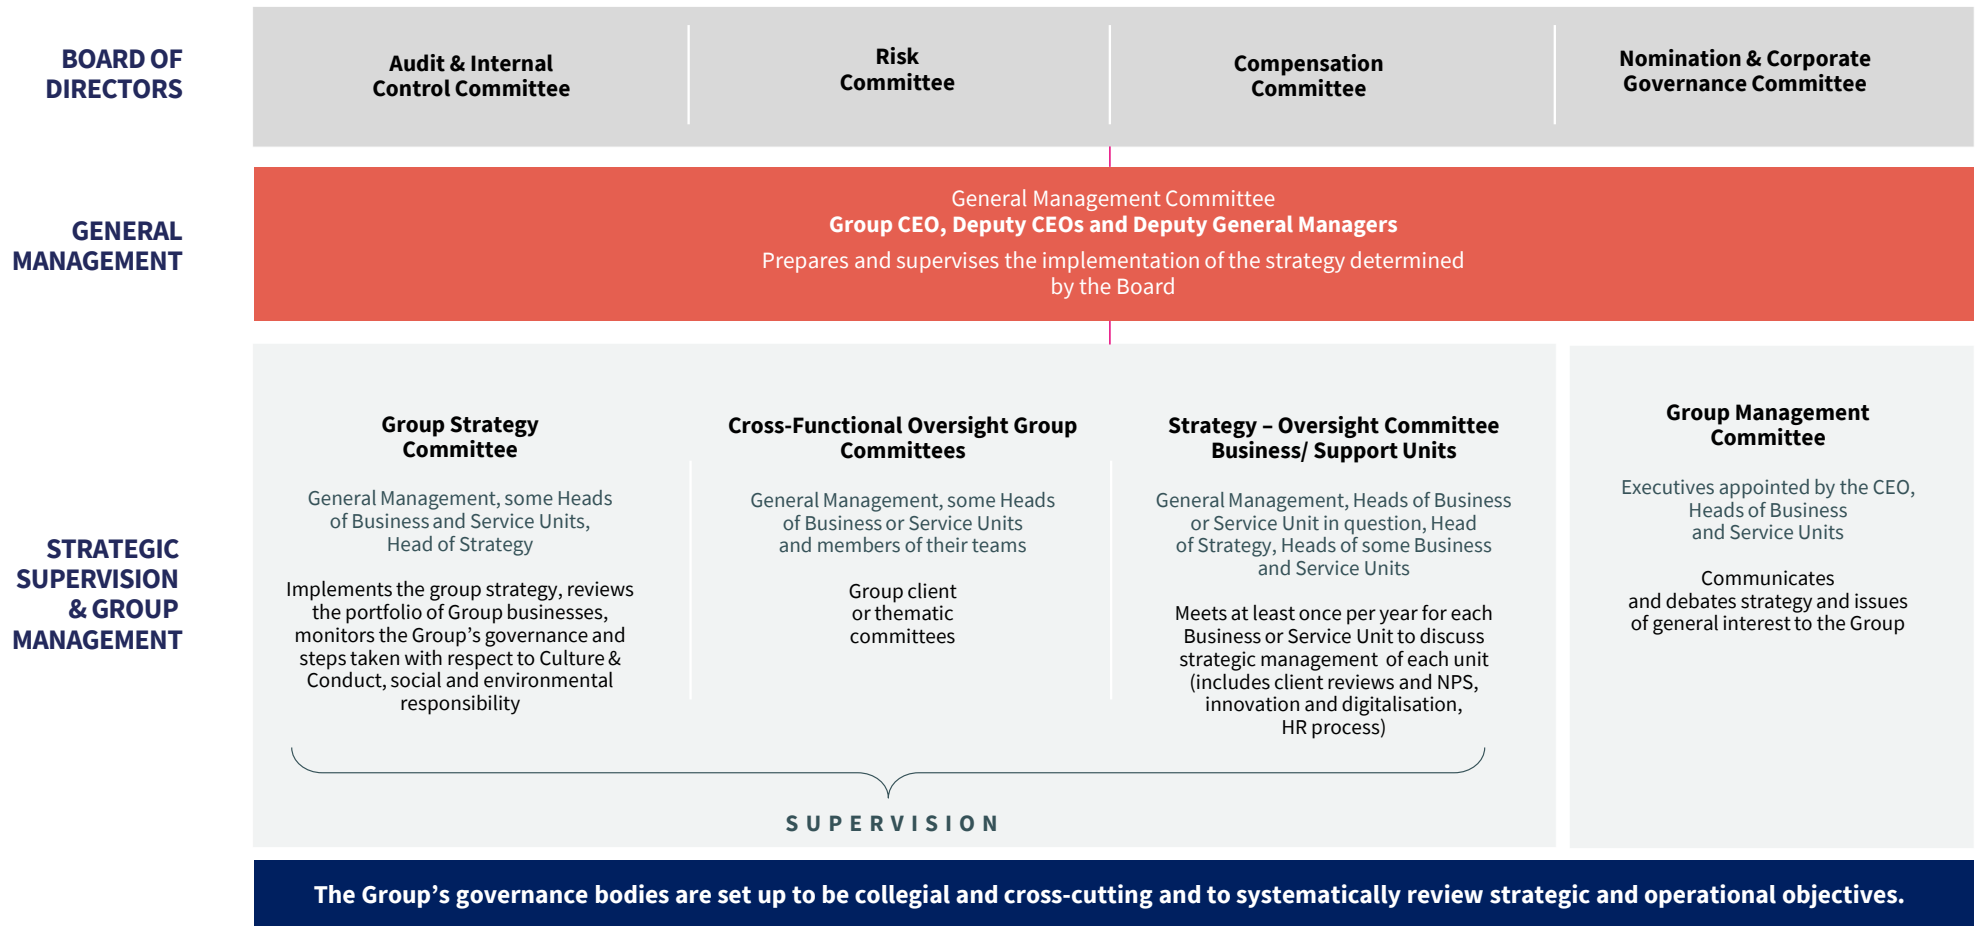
BOARD OF DIRECTORS

Audit & Internal Control Committee

Risk Committee

Compensation Committee

Nomination & Corporate Governance Committee

GENERAL MANAGEMENT

General Management Committee
Group CEO, Deputy CEOs and Deputy General Managers

Prepares and supervises the implementation of the strategy determined by the Board

STRATEGIC SUPERVISION & GROUP MANAGEMENT

Group Strategy Committee

General Management, some Heads of Business and Service Units, Head of Strategy

Implements the group strategy, reviews the portfolio of Group businesses, monitors the Group's governance and steps taken with respect to Culture & Conduct, social and environmental responsibility

Cross-Functional Oversight Group Committees

General Management, some Heads of Business or Service Units and members of their teams

Group client or thematic committees

Strategy – Oversight Committee Business/ Support Units

General Management, Heads of Business or Service Unit in question, Head of Strategy, Heads of some Business and Service Units

Meets at least once per year for each Business or Service Unit to discuss strategic management of each unit (includes client reviews and NPS, innovation and digitalisation, HR process)

SUPERVISION

Group Management Committee

Executives appointed by the CEO, Heads of Business and Service Units

Communicates and debates strategy and issues of general interest to the Group

The Group's governance bodies are set up to be collegial and cross-cutting and to systematically review strategic and operational objectives.